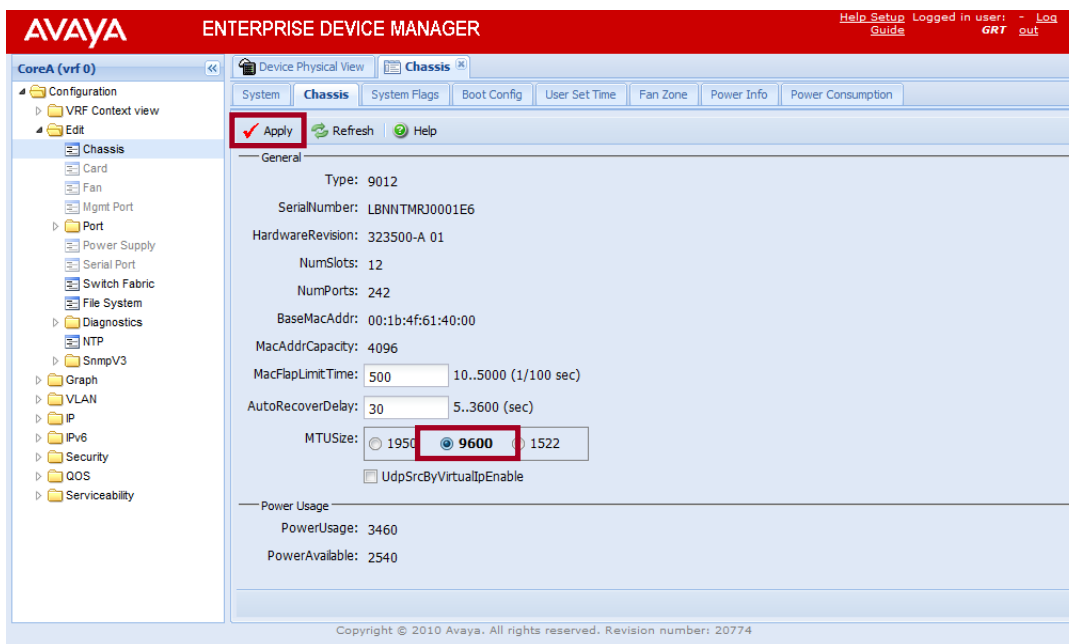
AVAYA ENTERPRISE DEVICE MANAGER

Help Setup Guide Logged in user: GRT - Log out

CoreA (vrf 0)

Configuration
VRF Context view
Edit
Chassis
Card
Fan
Mgmt Port
Port
Power Supply
Serial Port
Switch Fabric
File System
Diagnostics
NTP
SnmpV3
Graph
VLAN
IP
IPv6
Security
QOS
Serviceability

Device Physical View | Chassis

System | Chassis | System Flags | Boot Config | User Set Time | Fan Zone | Power Info | Power Consumption

Apply | Refresh | Help

General

Type: 9012
SerialNumber: LBNNTMRJ0001E6
HardwareRevision: 323500-A 01
NumSlots: 12
NumPorts: 242
BaseMacAddr: 00:1b:4f:61:40:00
MacAddrCapacity: 4096
MacFlapLimitTime: 500 10..5000 (1/100 sec)
AutoRecoverDelay: 30 5..3600 (sec)
MTUSize: 1950 9600 1522
UdpSrcByVirtualIpEnable

Power Usage

PowerUsage: 3460
PowerAvailable: 2540

Copyright © 2010 Avaya. All rights reserved. Revision number: 20774